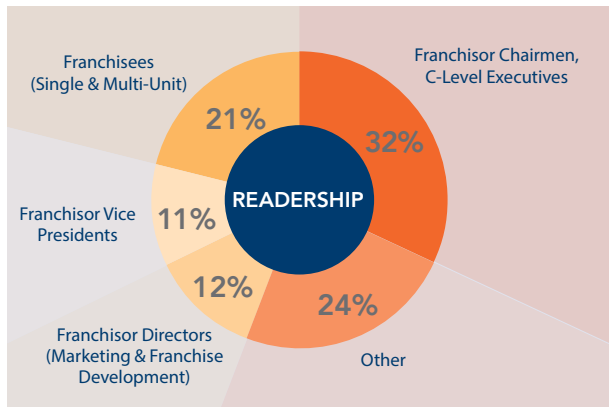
Franchisees (Single & Multi-Unit)

21%

Franchisor Chairmen, C-Level Executives

32%

Franchisor Vice Presidents

11%

READERSHIP

12%

24%

Franchisor Directors (Marketing & Franchise Development)

Other